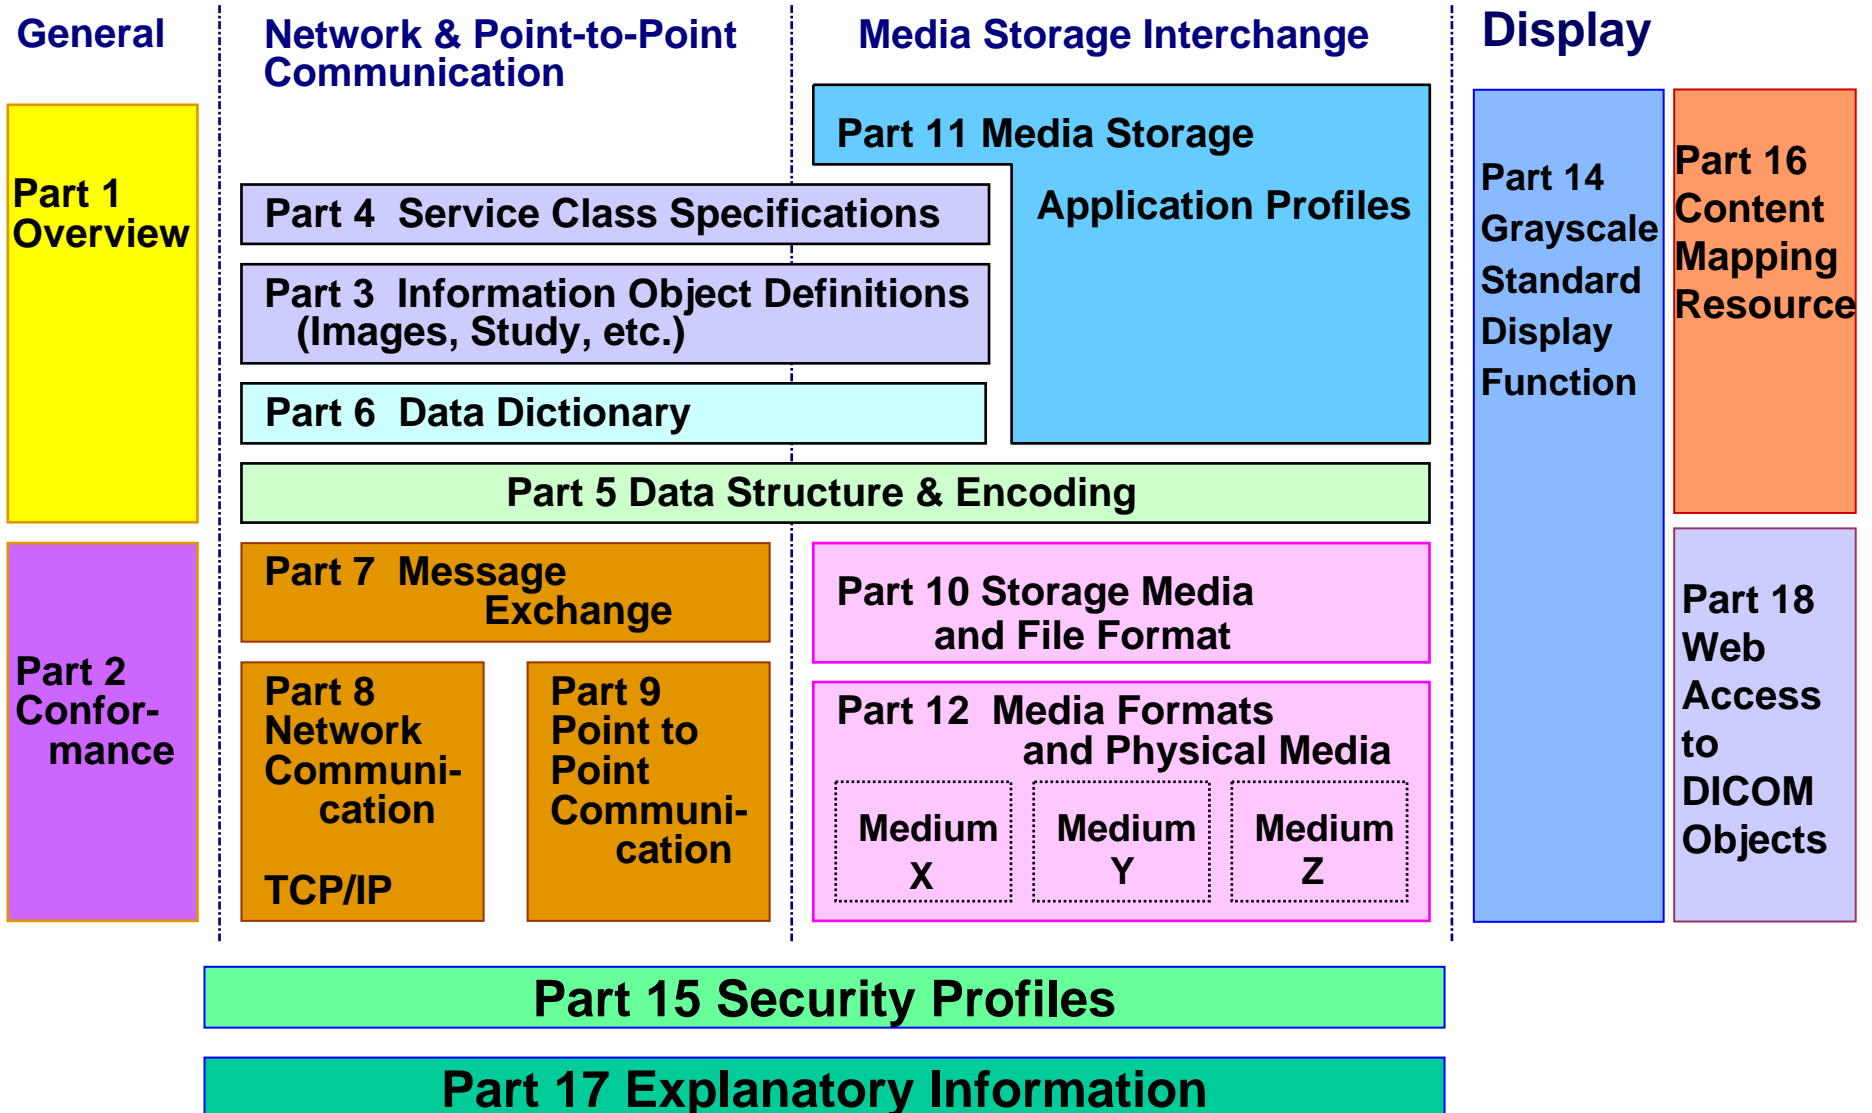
General

Network & Point-to-Point Communication

Media Storage Interchange

Display

Part 1 Overview

Part 2 Conformance

Part 11 Media Storage Application Profiles

Part 4 Service Class Specifications

Part 3 Information Object Definitions (Images, Study, etc.)

Part 6 Data Dictionary

Part 5 Data Structure & Encoding

Part 7 Message Exchange

Part 8 Network Communication

TCP/IP

Part 9 Point to Point Communication

Part 10 Storage Media and File Format

Part 12 Media Formats and Physical Media

Medium X

Medium Y

Medium Z

Part 14 Grayscale Standard Display Function

Part 16 Content Mapping Resource

Part 18 Web Access to DICOM Objects

Part 15 Security Profiles

Part 17 Explanatory Information